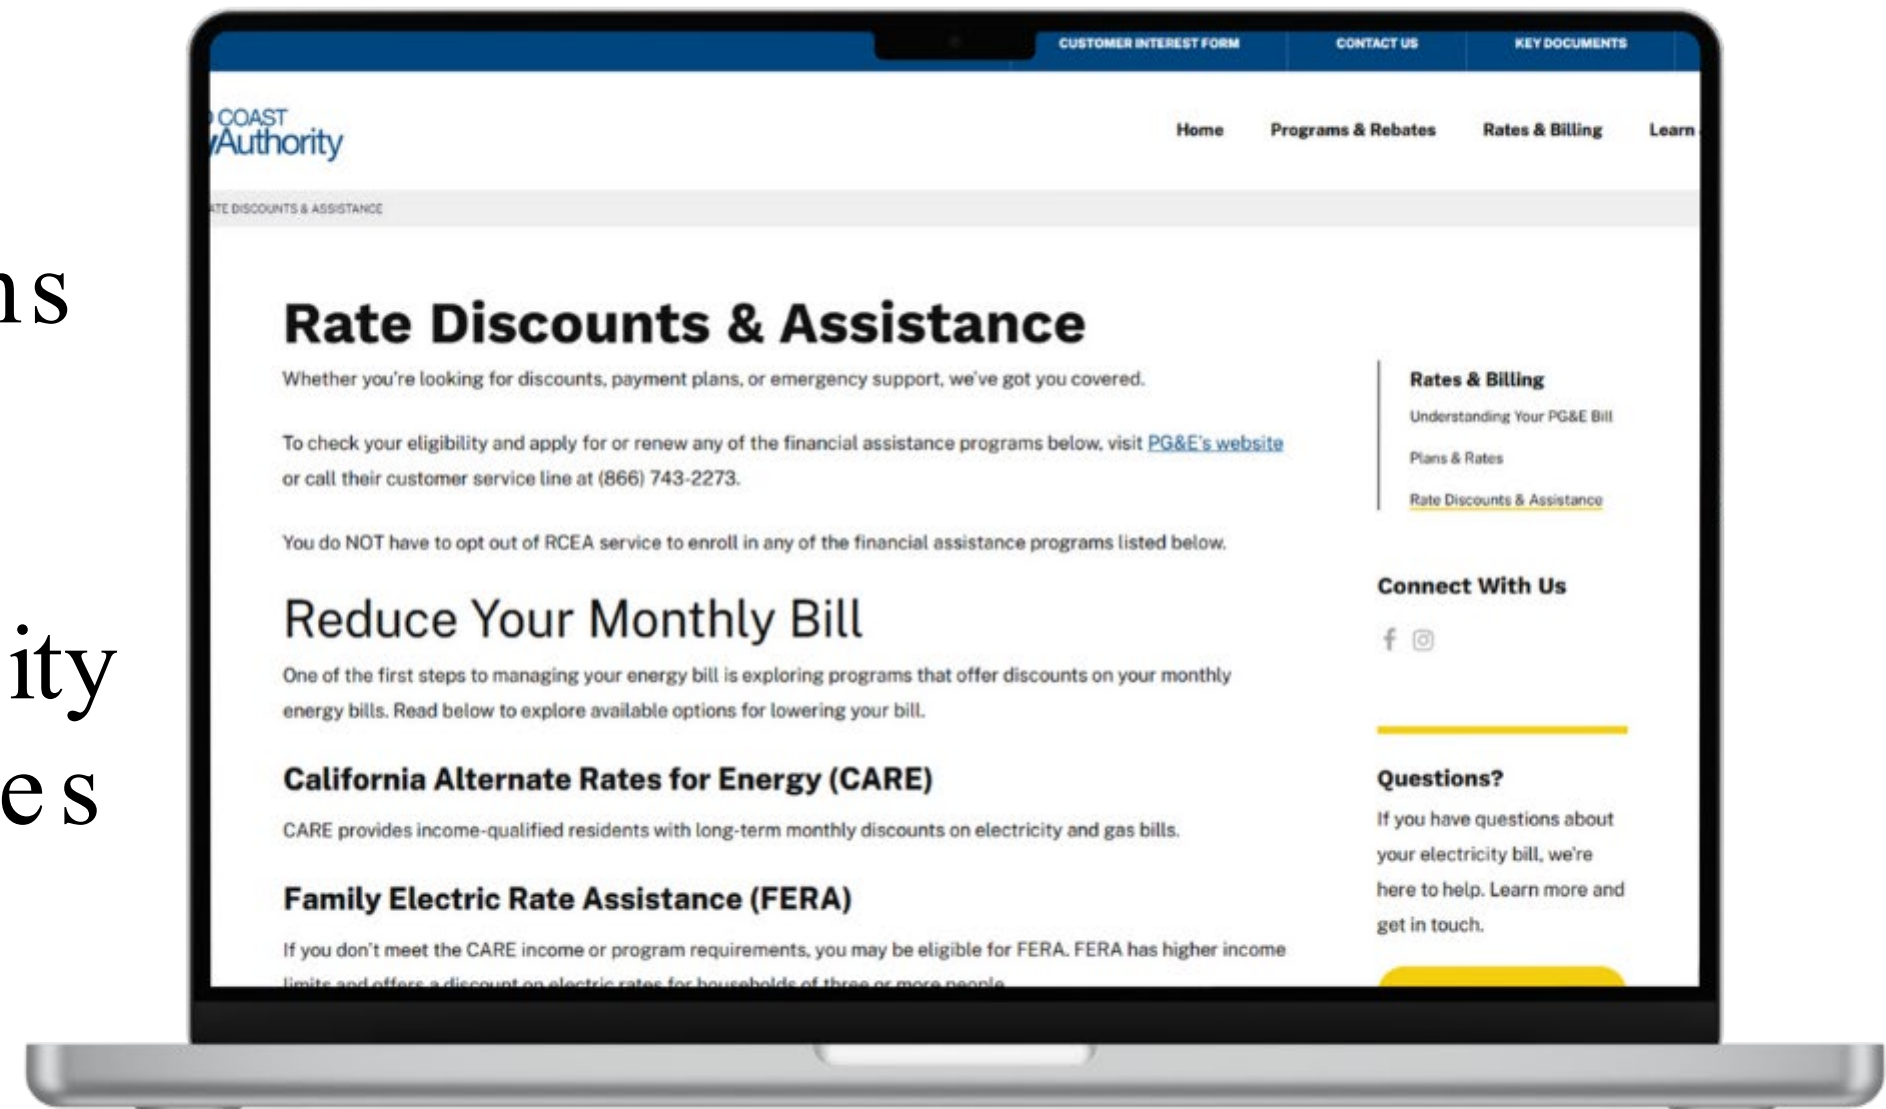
ns

ity
es

CUSTOMER INTEREST FORM CONTACT US KEY DOCUMENTS

COAST Authority

Home Programs & Rebates Rates & Billing Learn

TE DISCOUNTS & ASSISTANCE

Rate Discounts & Assistance

Whether you're looking for discounts, payment plans, or emergency support, we've got you covered.

To check your eligibility and apply for or renew any of the financial assistance programs below, visit PG&E's website or call their customer service line at (866) 743-2273.

You do NOT have to opt out of RCEA service to enroll in any of the financial assistance programs listed below.

Reduce Your Monthly Bill

One of the first steps to managing your energy bill is exploring programs that offer discounts on your monthly energy bills. Read below to explore available options for lowering your bill.

California Alternate Rates for Energy (CARE)

CARE provides income-qualified residents with long-term monthly discounts on electricity and gas bills.

Family Electric Rate Assistance (FERA)

If you don't meet the CARE income or program requirements, you may be eligible for FERA. FERA has higher income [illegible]

Rates & Billing

Understanding Your PG&E Bill

Plans & Rates

Rate Discounts & Assistance

Connect With Us

Questions?

If you have questions about your electricity bill, we're here to help. Learn more and get in touch.